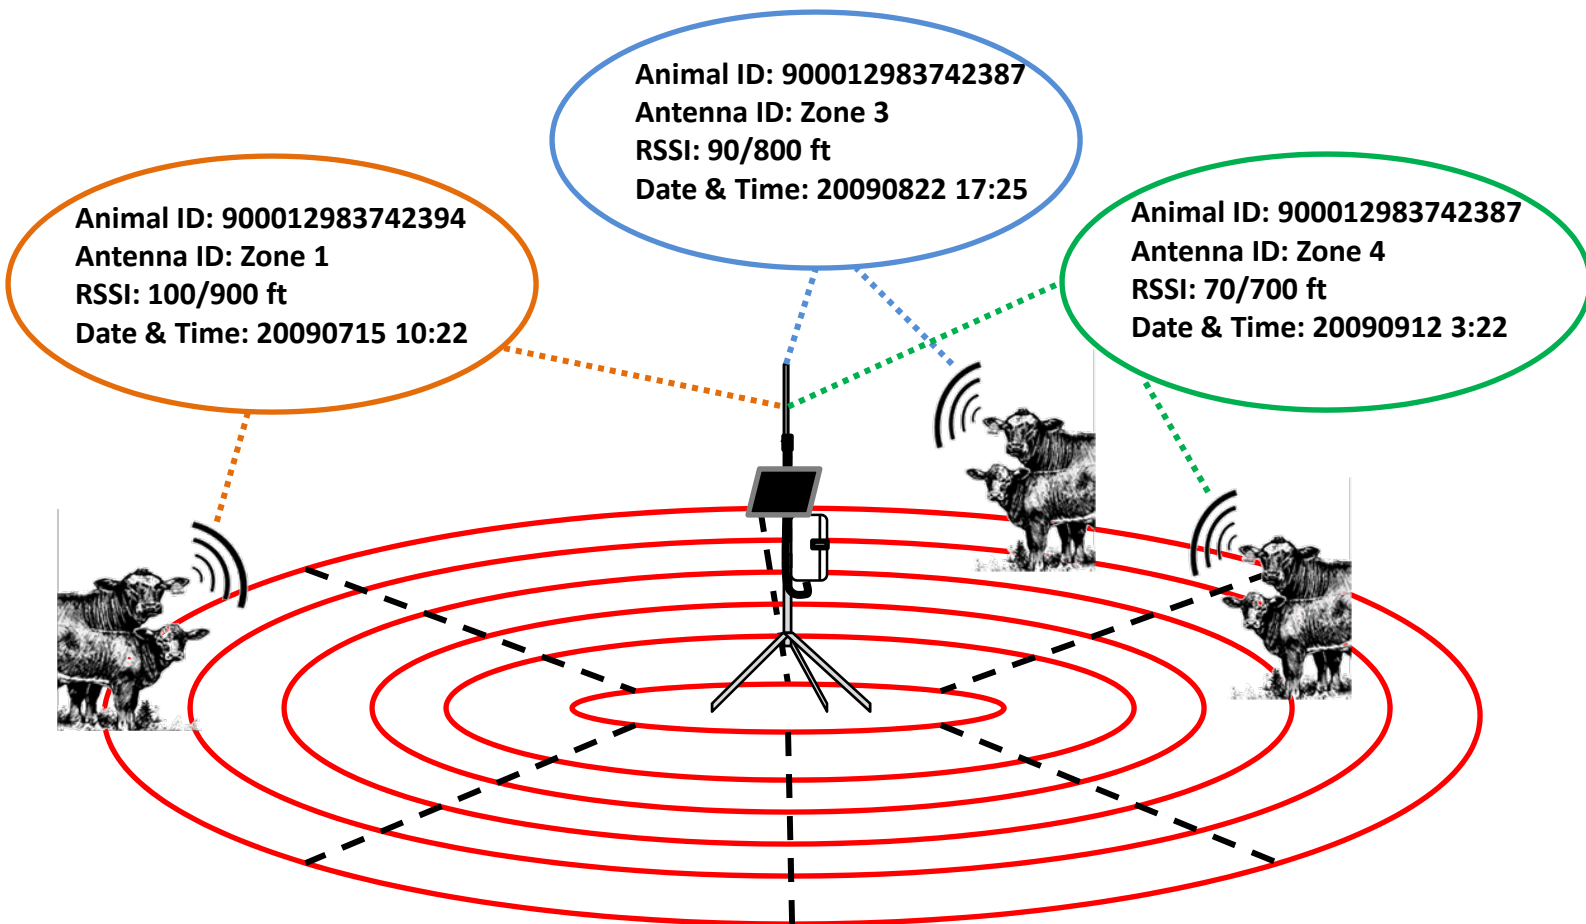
Animal ID: 900012983742387
Antenna ID: Zone 3
RSSI: 90/800 ft
Date & Time: 20090822 17:25

Animal ID: 900012983742394
Antenna ID: Zone 1
RSSI: 100/900 ft
Date & Time: 20090715 10:22

Animal ID: 900012983742387
Antenna ID: Zone 4
RSSI: 70/700 ft
Date & Time: 20090912 3:22